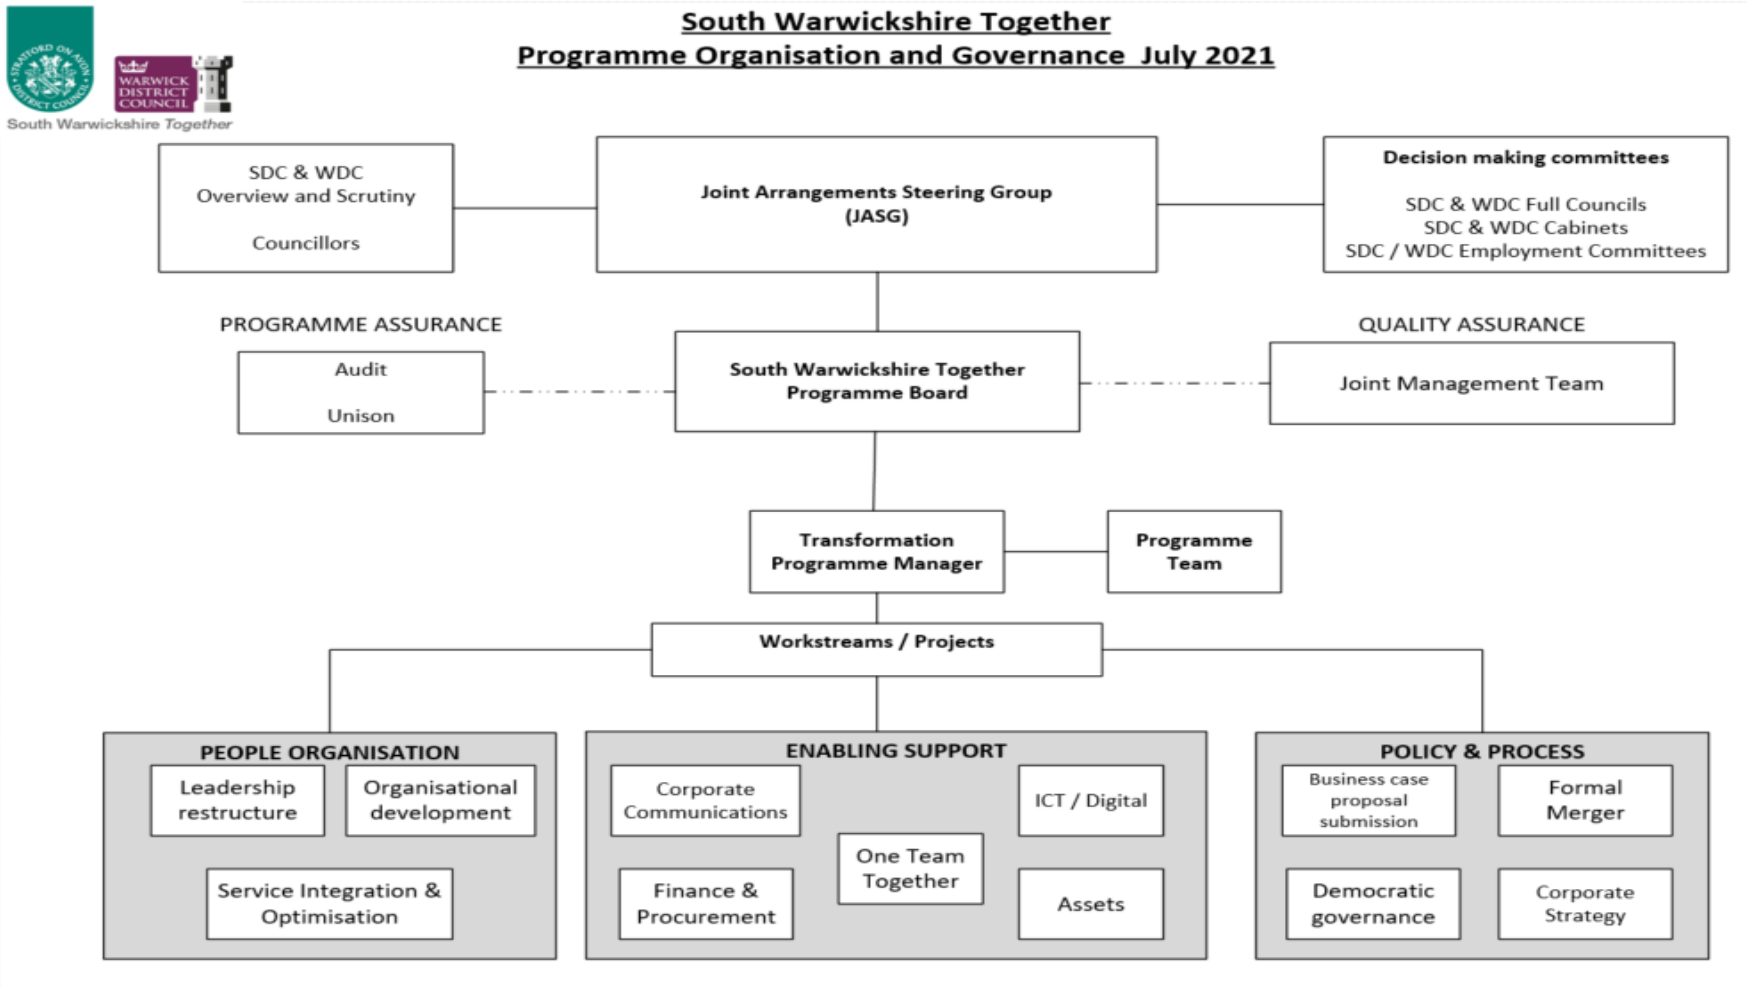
STRATFORD ON AVON DISTRICT COUNCIL

WARWICK DISTRICT COUNCIL

South Warwickshire Together

South Warwickshire Together
Programme Organisation and Governance July 2021

SDC & WDC
Overview and Scrutiny

Councillors

Joint Arrangements Steering Group
(JASG)

Decision making committees

SDC & WDC Full Councils
SDC & WDC Cabinets
SDC / WDC Employment Committees

PROGRAMME ASSURANCE

Audit

Unison

South Warwickshire Together
Programme Board

QUALITY ASSURANCE

Joint Management Team

Transformation
Programme Manager

Programme
Team

Workstreams / Projects

PEOPLE ORGANISATION

Leadership restructure

Organisational development

Service Integration & Optimisation

ENABLING SUPPORT

Corporate Communications

ICT / Digital

One Team Together

Finance & Procurement

Assets

POLICY & PROCESS

Business case proposal submission

Formal Merger

Democratic governance

Corporate Strategy